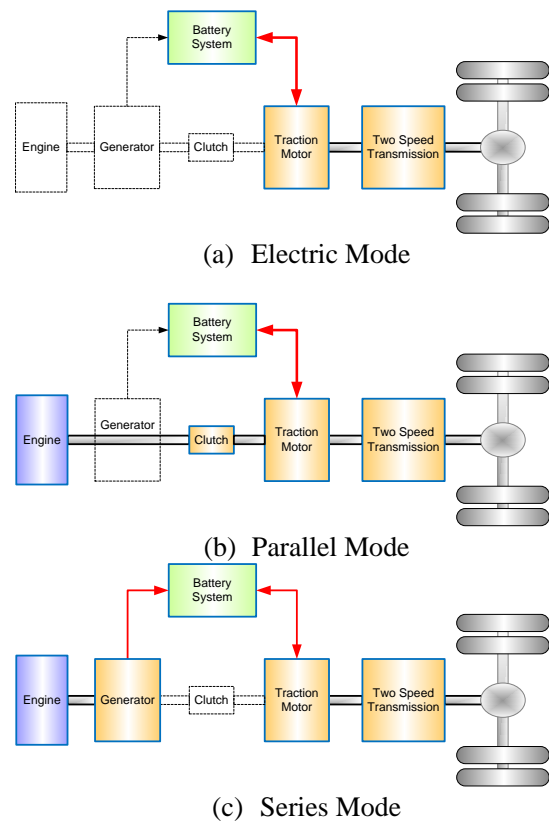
Battery System

Engine

Generator

Clutch

Traction Motor

Two Speed Transmission

(a) Electric Mode

Battery System

Engine

Generator

Clutch

Traction Motor

Two Speed Transmission

(b) Parallel Mode

Battery System

Engine

Generator

Clutch

Traction Motor

Two Speed Transmission

(c) Series Mode